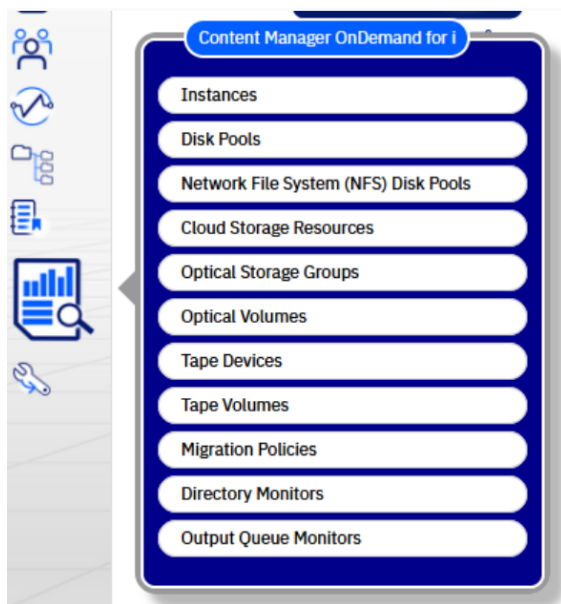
Content Manager OnDemand for i

Instances

Disk Pools

Network File System (NFS) Disk Pools

Cloud Storage Resources

Optical Storage Groups

Optical Volumes

Tape Devices

Tape Volumes

Migration Policies

Directory Monitors

Output Queue Monitors